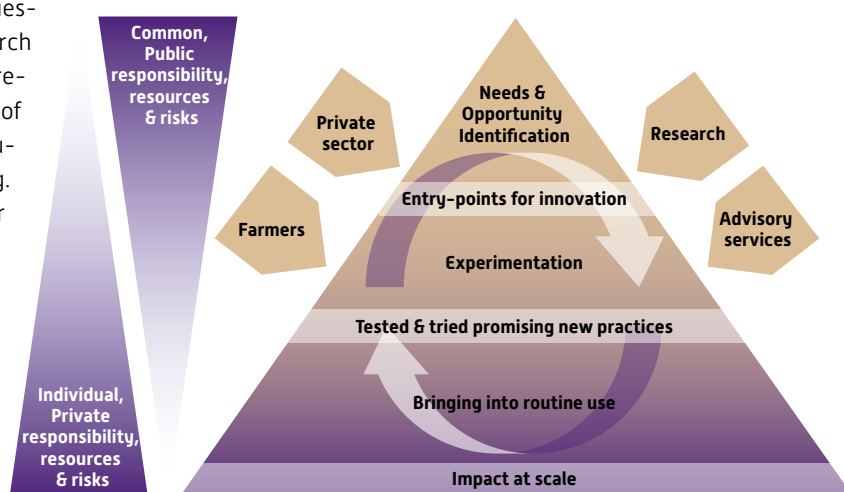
nes-
rch
re-
of
u-
g.
r

Common, Public responsibility, resources & risks

Individual, Private responsibility, resources & risks

Needs & Opportunity Identification

Private sector

Research

Farmers

Advisory services

Entry-points for innovation

Experimentation

Tested & tried promising new practices

Bringing into routine use

Impact at scale